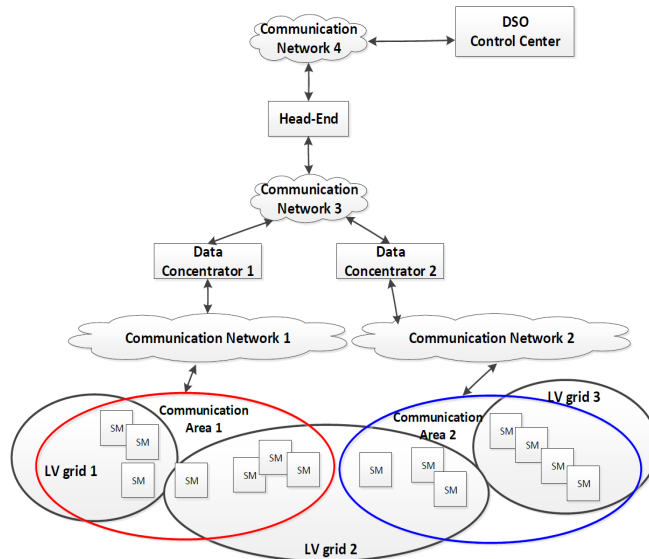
Communication Network 4

DSO Control Center

Head-End

Communication Network 3

Data Concentrator 1

Data Concentrator 2

Communication Network 1

Communication Network 2

Communication Area 1

LV grid 1

SM

SM

SM

SM

SM

SM

SM

SM

Communication Area 2

SM

SM

SM

LV grid 3

SM

SM

SM

SM

SM

LV grid 2